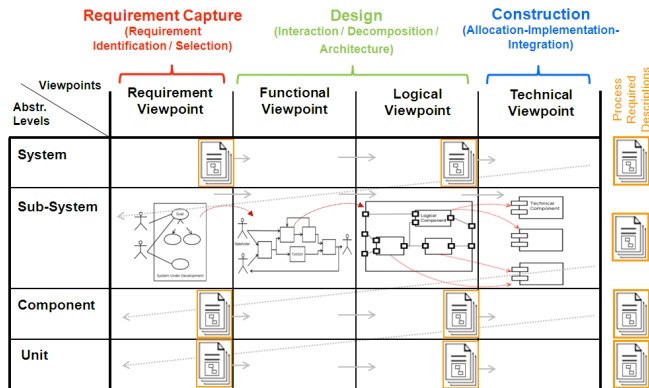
Requirement Capture (Requirement Identification / Selection)

Design (Interaction / Decomposition / Architecture)

Construction (Allocation-Implementation-Integration)

Process Required Descriptions

| Viewpoints / Abstr. Levels | Requirement Viewpoint | Functional Viewpoint | Logical Viewpoint | Technical Viewpoint |
|---|---|---|---|---|
| System | | | | |
| Sub-System | User, System under Development | Function | Logical Component | Technical Component |
| Component | | | | |
| Unit | | | | |